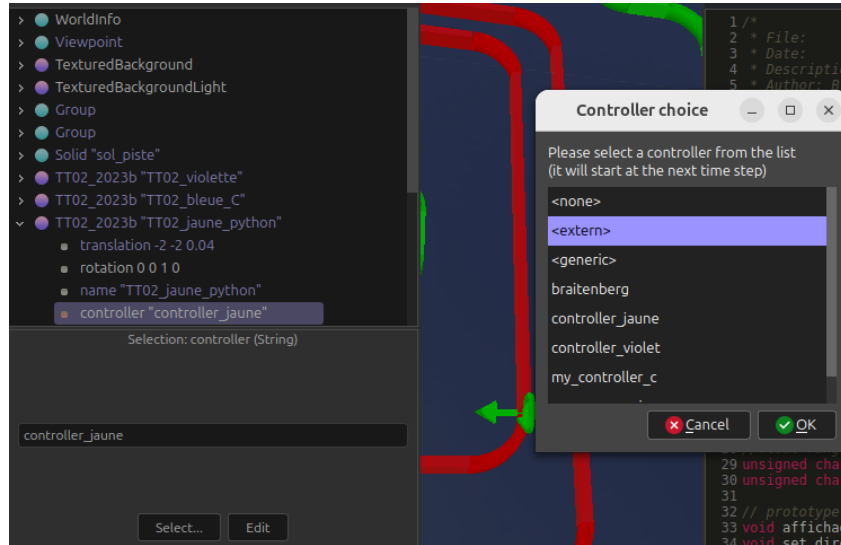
WorldInfo
Viewpoint
TexturedBackground
TexturedBackgroundLight
Group
Group
Solid "sol_piste"
TT02_2023b "TT02_violette"
TT02_2023b "TT02_bleue_C"
TT02_2023b "TT02_jaune_python"
translation -2 -2 0.04
rotation 0 0 1 0
name "TT02_jaune_python"
controller "controller_jaune"

Selection: controller (String)

controller_jaune

Select...
Edit

1 /*
2 * File:
3 * Date:
4 * Descripti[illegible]
5 * Author: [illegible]

Controller choice

Please select a controller from the list
(it will start at the next time step)

<none>
<extern>
<generic>
braitenberg
controller_jaune
controller_violet
my_controller_c

Cancel
OK

29 unsigned cha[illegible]
30 unsigned cha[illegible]
31
32 // prototype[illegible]
33 void afficha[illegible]
34 void set dir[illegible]